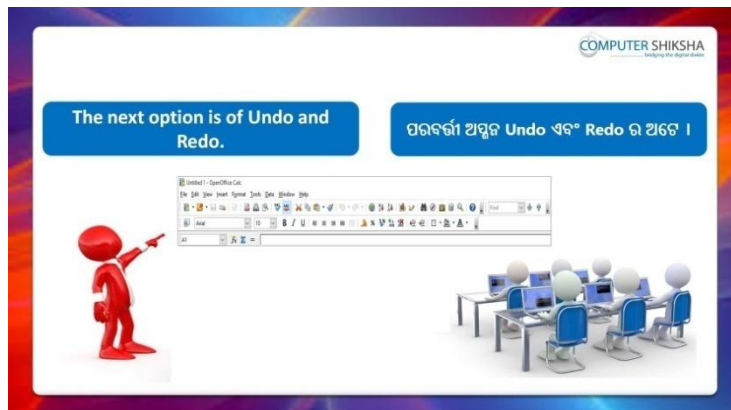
COMPUTER SHIKSHA
bridging the digital divide

The next option is of Undo and Redo.

ପରବର୍ତ୍ତୀ ଅପ୍ସନ Undo ଏବଂ Redo ର ଅଟେ ।

Untitled 1 - OpenOffice Calc
File Edit View Insert Format Tools Data Window Help
Find
Arial 10 B I U
A1 =